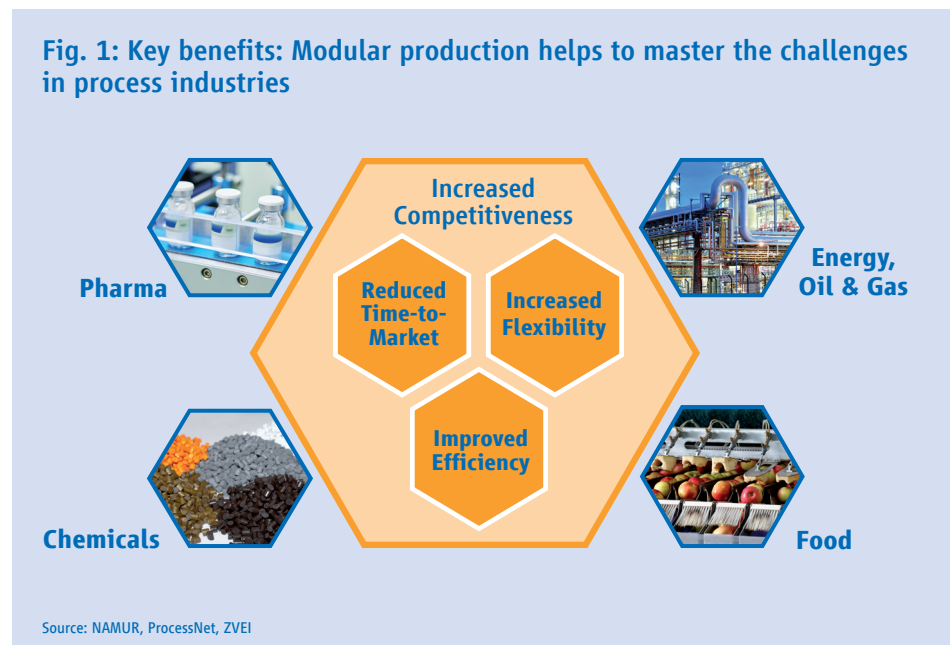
Fig. 1: Key benefits: Modular production helps to master the challenges in process industries

Pharma

Increased Competitiveness

Reduced Time-to-Market

Increased Flexibility

Improved Efficiency

Energy, Oil & Gas

Chemicals

Food

Source: NAMUR, ProcessNet, ZVEI